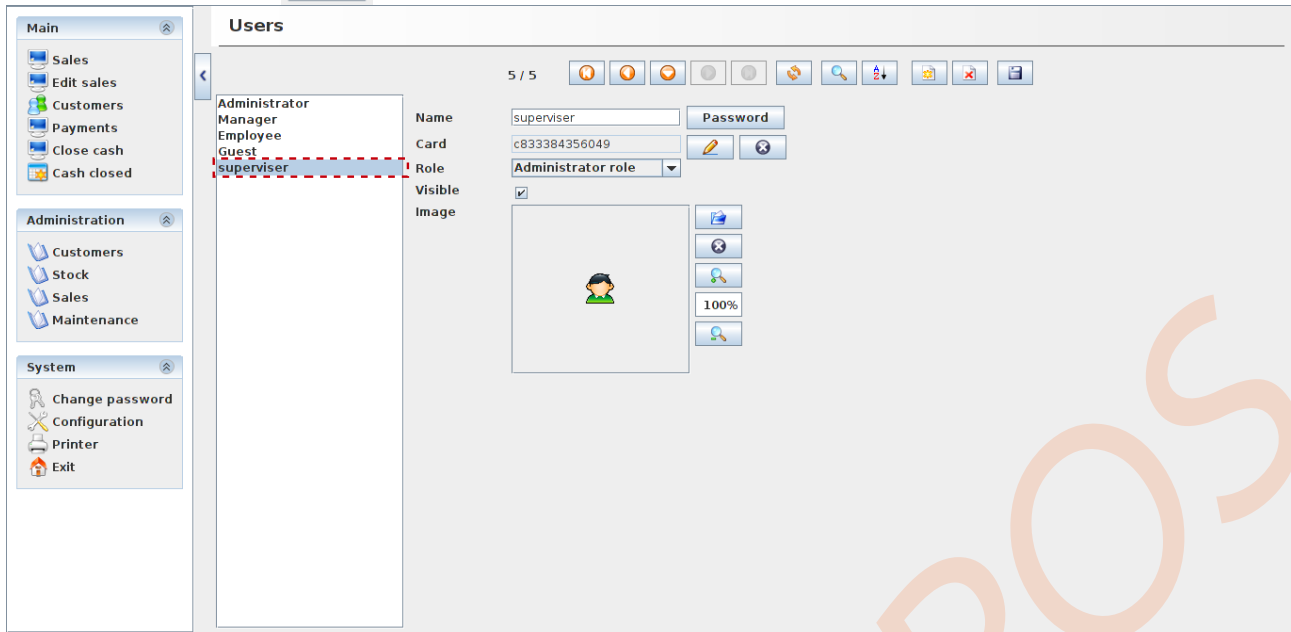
Main

Sales
Edit sales
Customers
Payments
Close cash
Cash closed

Administration

Customers
Stock
Sales
Maintenance

System

Change password
Configuration
Printer
Exit

Users

5 / 5

Administrator
Manager
Employee
Guest
superviser

Name superviser Password
Card c833384356049
Role Administrator role
Visible
Image

100%